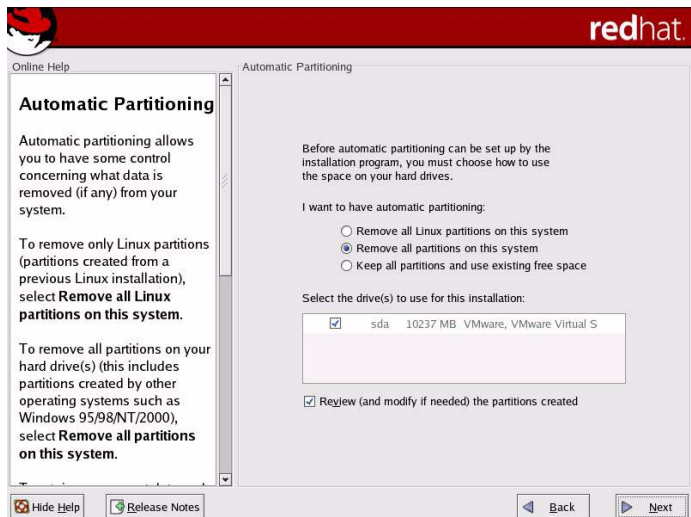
redhat.

Online Help

Automatic Partitioning

Automatic partitioning allows you to have some control concerning what data is removed (if any) from your system.

To remove only Linux partitions (partitions created from a previous Linux installation), select Remove all Linux partitions on this system.

To remove all partitions on your hard drive(s) (this includes partitions created by other operating systems such as Windows 95/98/NT/2000), select Remove all partitions on this system.

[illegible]

Automatic Partitioning

Before automatic partitioning can be set up by the installation program, you must choose how to use the space on your hard drives.

I want to have automatic partitioning:

Remove all Linux partitions on this system
Remove all partitions on this system
Keep all partitions and use existing free space

Select the drive(s) to use for this installation:

| | sda | 10237 MB | VMware, VMware Virtual S |
|---|---|---|---|

Review (and modify if needed) the partitions created

Hide Help
Release Notes
Back
Next